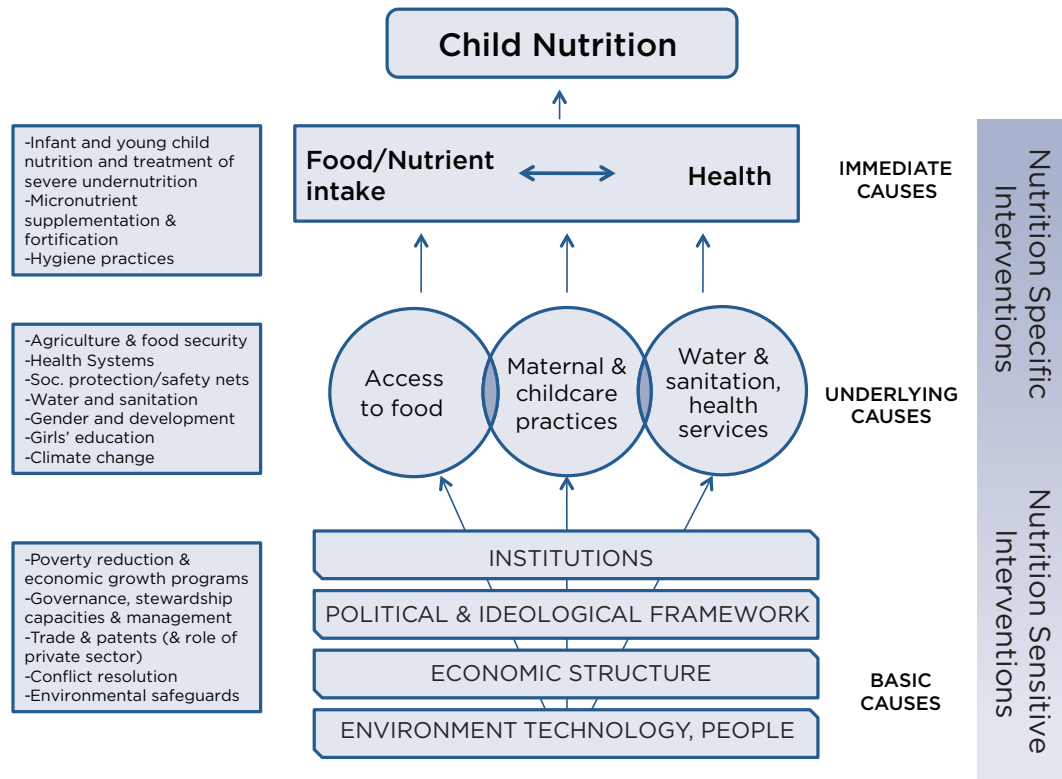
Child Nutrition

-Infant and young child nutrition and treatment of severe undernutrition
-Micronutrient supplementation & fortification
-Hygiene practices

Food/Nutrient intake

Health

IMMEDIATE CAUSES

Nutrition Specific Interventions

-Agriculture & food security
-Health Systems
-Soc. protection/safety nets
-Water and sanitation
-Gender and development
-Girls' education
-Climate change

Access to food

Maternal & childcare practices

Water & sanitation, health services

UNDERLYING CAUSES

-Poverty reduction & economic growth programs
-Governance, stewardship capacities & management
-Trade & patents (& role of private sector)
-Conflict resolution
-Environmental safeguards

INSTITUTIONS

POLITICAL & IDEOLOGICAL FRAMEWORK

ECONOMIC STRUCTURE

ENVIRONMENT TECHNOLOGY, PEOPLE

BASIC CAUSES

Nutrition Sensitive Interventions